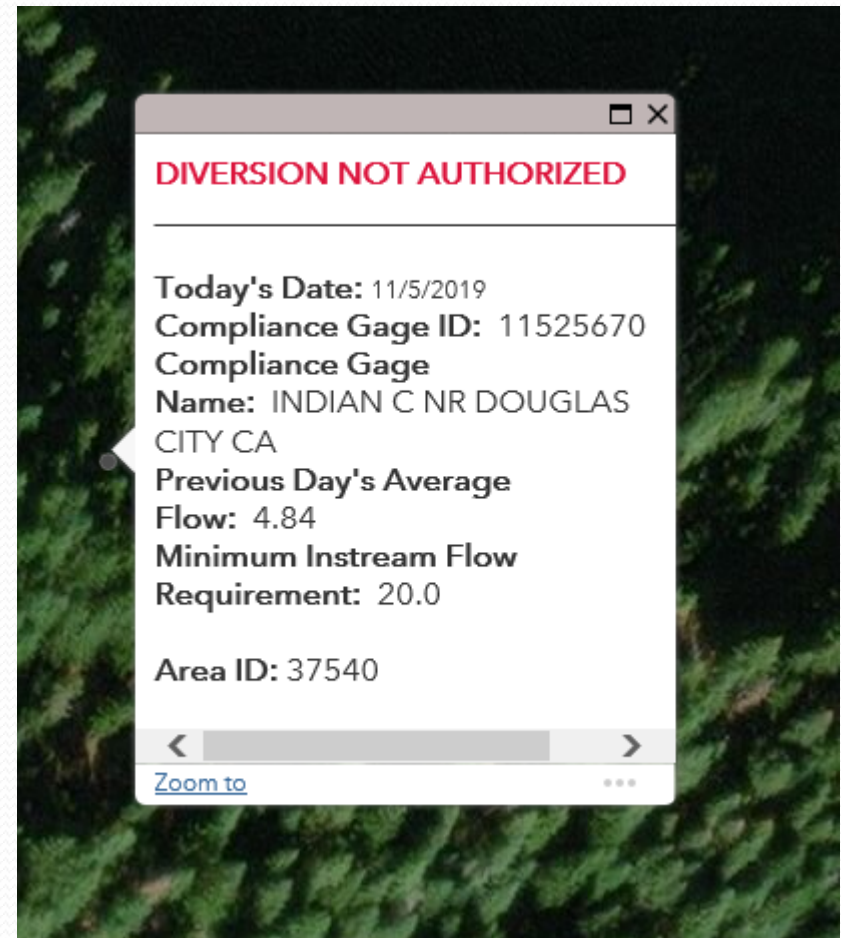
DIVERSION NOT AUTHORIZED

Today's Date: 11/5/2019
Compliance Gage ID: 11525670
Compliance Gage Name: INDIAN C NR DOUGLAS CITY CA
Previous Day's Average Flow: 4.84
Minimum Instream Flow Requirement: 20.0

Area ID: 37540

Zoom to